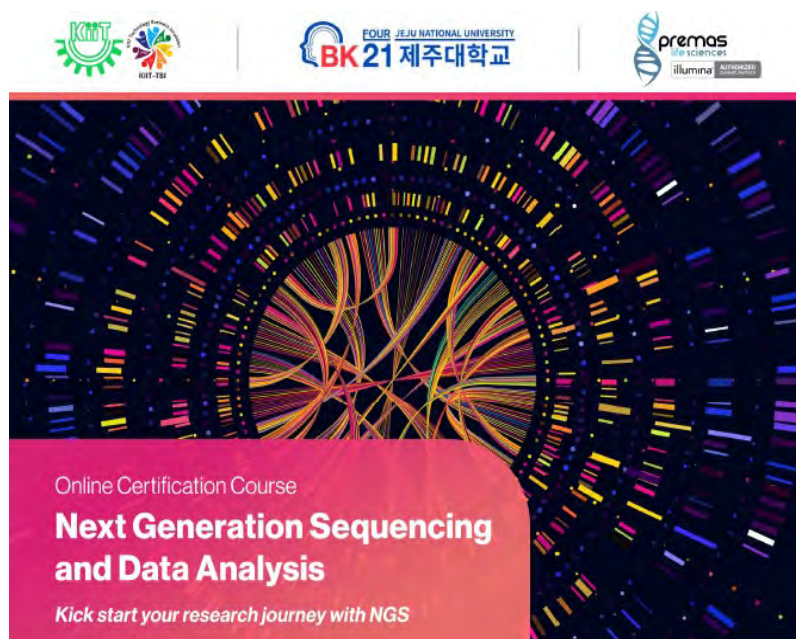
KIIT
KIIT-TBI

FOUR JEJU NATIONAL UNIVERSITY
BK 21 제주대학교

premas
life sciences
illumina AUTHORIZED CHANNEL PARTNER

Online Certification Course
Next Generation Sequencing and Data Analysis
Kick start your research journey with NGS